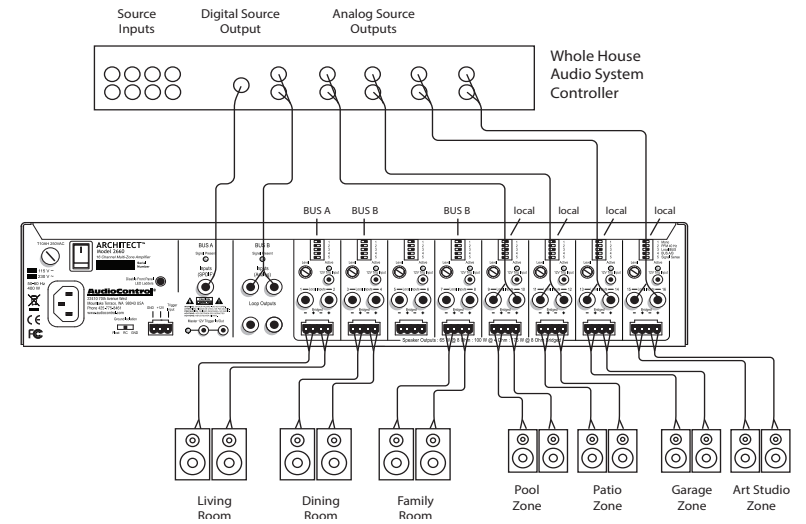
Source Inputs

Digital Source Output

Analog Source Outputs

Whole House Audio System Controller

BUS A

BUS B

BUS B

local

local

local

local

ARCHITECT™ Model 2660

AudioControl

BUS A

BUS B

Loop Outputs

Speaker Outputs

Living Room

Dining Room

Family Room

Pool Zone

Patio Zone

Garage Zone

Art Studio Zone